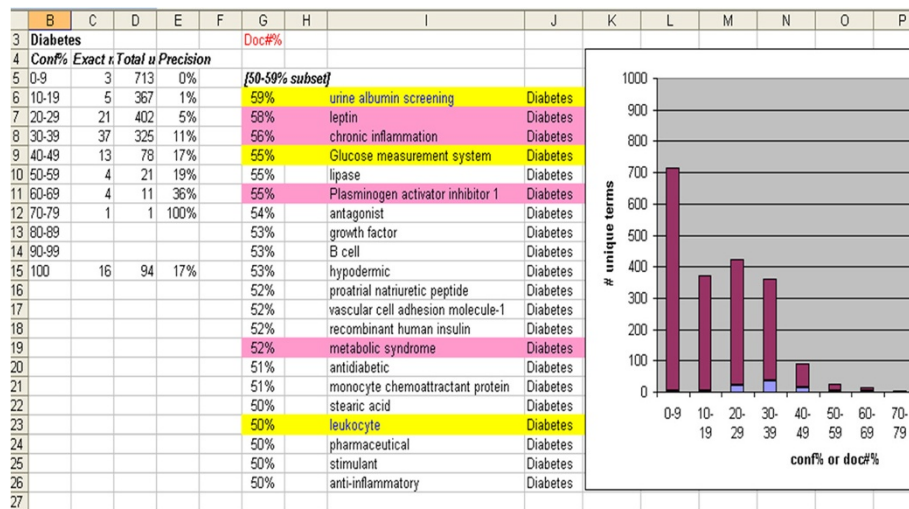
|  | B | C | D | E | F | G | H | I | J |
|---|---|---|---|---|---|---|---|---|---|
| 3 | Diabetes |  |  |  |  | Doc#% |  |  |  |
| 4 | Conf% | Exact r | Total u | Precision |  |  |  |  |  |
| 5 | 0-9 | 3 | 713 | 0% |  | [50-59% subset] |  |  |  |
| 6 | 10-19 | 5 | 367 | 1% |  | 59% |  | urine albumin screening | Diabetes |
| 7 | 20-29 | 21 | 402 | 5% |  | 58% |  | leptin | Diabetes |
| 8 | 30-39 | 37 | 325 | 11% |  | 56% |  | chronic inflammation | Diabetes |
| 9 | 40-49 | 13 | 78 | 17% |  | 55% |  | Glucose measurement system | Diabetes |
| 10 | 50-59 | 4 | 21 | 19% |  | 55% |  | lipase | Diabetes |
| 11 | 60-69 | 4 | 11 | 36% |  | 55% |  | Plasminogen activator inhibitor 1 | Diabetes |
| 12 | 70-79 | 1 | 1 | 100% |  | 54% |  | antagonist | Diabetes |
| 13 | 80-89 |  |  |  |  | 53% |  | growth factor | Diabetes |
| 14 | 90-99 |  |  |  |  | 53% |  | B cell | Diabetes |
| 15 | 100 | 16 | 94 | 17% |  | 53% |  | hypodermic | Diabetes |
| 16 |  |  |  |  |  | 52% |  | proatrial natriuretic peptide | Diabetes |
| 17 |  |  |  |  |  | 52% |  | vascular cell adhesion molecule-1 | Diabetes |
| 18 |  |  |  |  |  | 52% |  | recombinant human insulin | Diabetes |
| 19 |  |  |  |  |  | 52% |  | metabolic syndrome | Diabetes |
| 20 |  |  |  |  |  | 51% |  | antidiabetic | Diabetes |
| 21 |  |  |  |  |  | 51% |  | monocyte chemoattractant protein | Diabetes |
| 22 |  |  |  |  |  | 50% |  | stearic acid | Diabetes |
| 23 |  |  |  |  |  | 50% |  | leukocyte | Diabetes |
| 24 |  |  |  |  |  | 50% |  | pharmaceutical | Diabetes |
| 25 |  |  |  |  |  | 50% |  | stimulant | Diabetes |
| 26 |  |  |  |  |  | 50% |  | anti-inflammatory | Diabetes |
| 27 |  |  |  |  |  |  |  |  |  |

K L M N O P

1000
900
800
700
600
500
400
300
200
100
0
# unique terms
0-9 10-19 20-29 30-39 40-49 50-59 60-69 70-79
conf% or doc#%